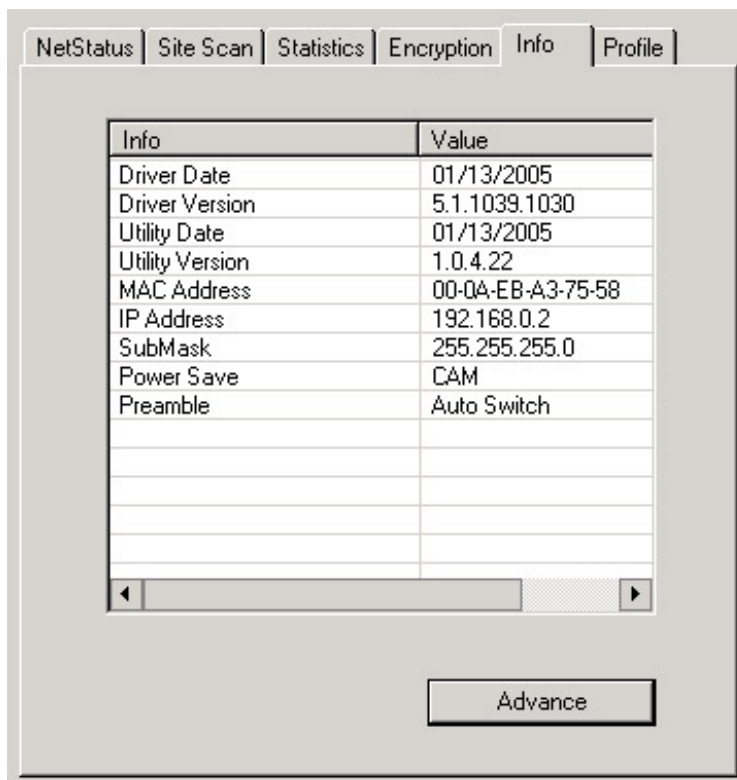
NetStatus | Site Scan | Statistics | Encryption | Info | Profile

| Info | Value |
|---|---|
| Driver Date | 01/13/2005 |
| Driver Version | 5.1.1039.1030 |
| Utility Date | 01/13/2005 |
| Utility Version | 1.0.4.22 |
| MAC Address | 00-0A-EB-A3-75-58 |
| IP Address | 192.168.0.2 |
| SubMask | 255.255.255.0 |
| Power Save | CAM |
| Preamble | Auto Switch |

Advance